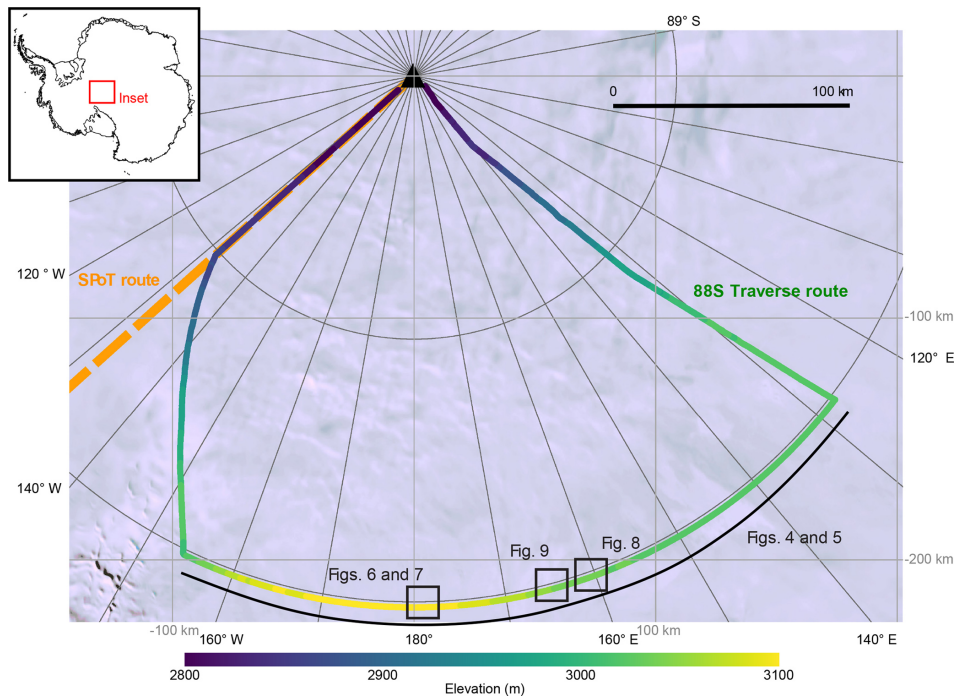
Inset

89° S

0

100 km

120 ° W

SPoT route

88S Traverse route

-100 km

120° E

140° W

Figs. 4 and 5

Fig. 8

Fig. 9

Figs. 6 and 7

-200 km

-100 km

160° W

180°

160° E

100 km

140° E

2800

2900

3000

3100

Elevation (m)